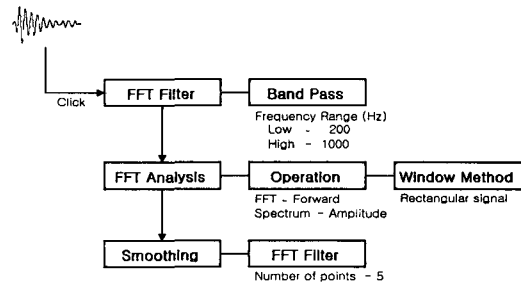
Click

FFT Filter

Band Pass

Frequency Range (Hz)
Low - 200
High - 1000

FFT Analysis

Operation

FFT - Forward
Spectrum - Amplitude

Window Method

Rectangular signal

Smoothing

FFT Filter

Number of points - 5